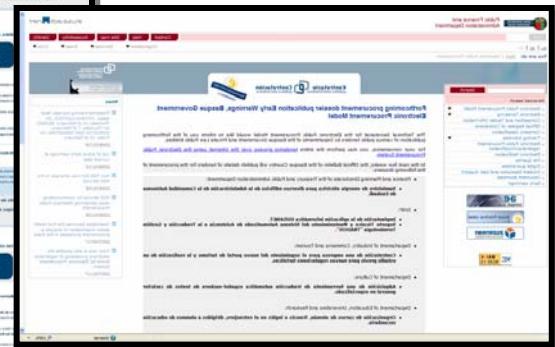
Forthcoming procurement dossier publication Early Warnings, Basque Government Electronic Procurement Model

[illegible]

Public Finance and Administration Department

Euskadi.net

Contact | Help | Site map | Accessibility | Identify

News

Procurement Search

Contratación

Fan of all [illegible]

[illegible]